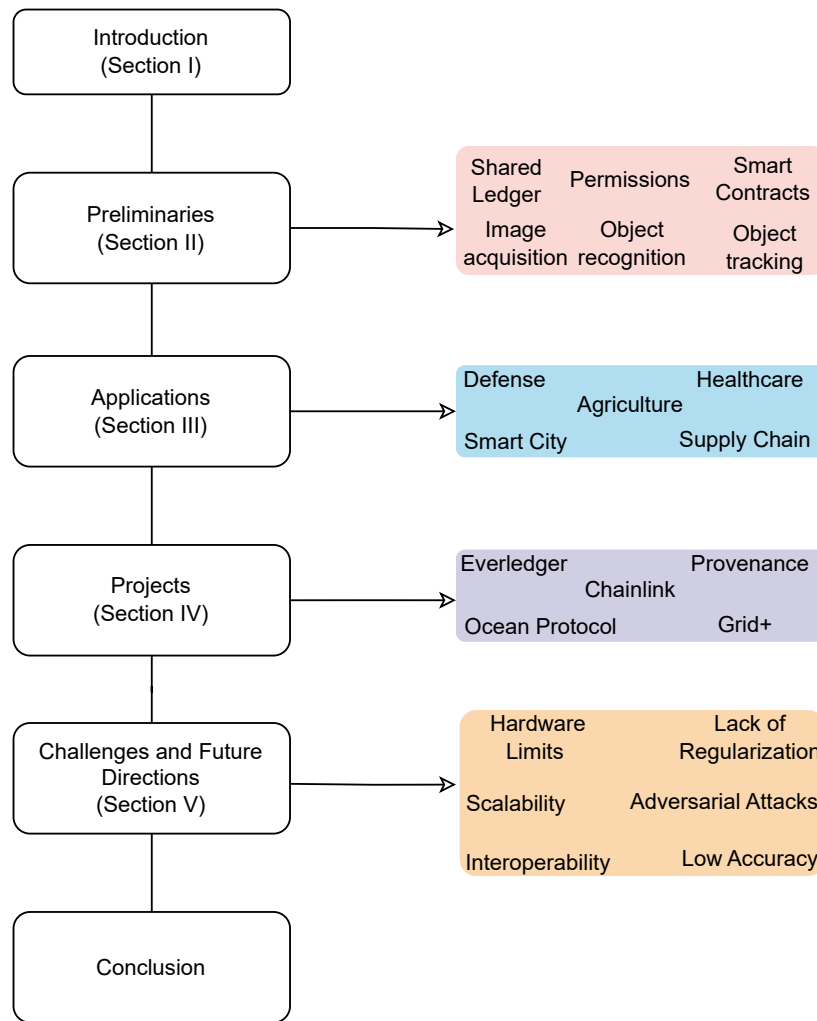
Introduction
(Section I)

Preliminaries
(Section II)

Shared Ledger
Permissions
Smart Contracts
Image acquisition
Object recognition
Object tracking

Applications
(Section III)

Defense
Healthcare
Agriculture
Smart City
Supply Chain

Projects
(Section IV)

Everledger
Provenance
Chainlink
Ocean Protocol
Grid+

Challenges and Future Directions
(Section V)

Hardware Limits
Lack of Regularization
Scalability
Adversarial Attacks
Interoperability
Low Accuracy

Conclusion